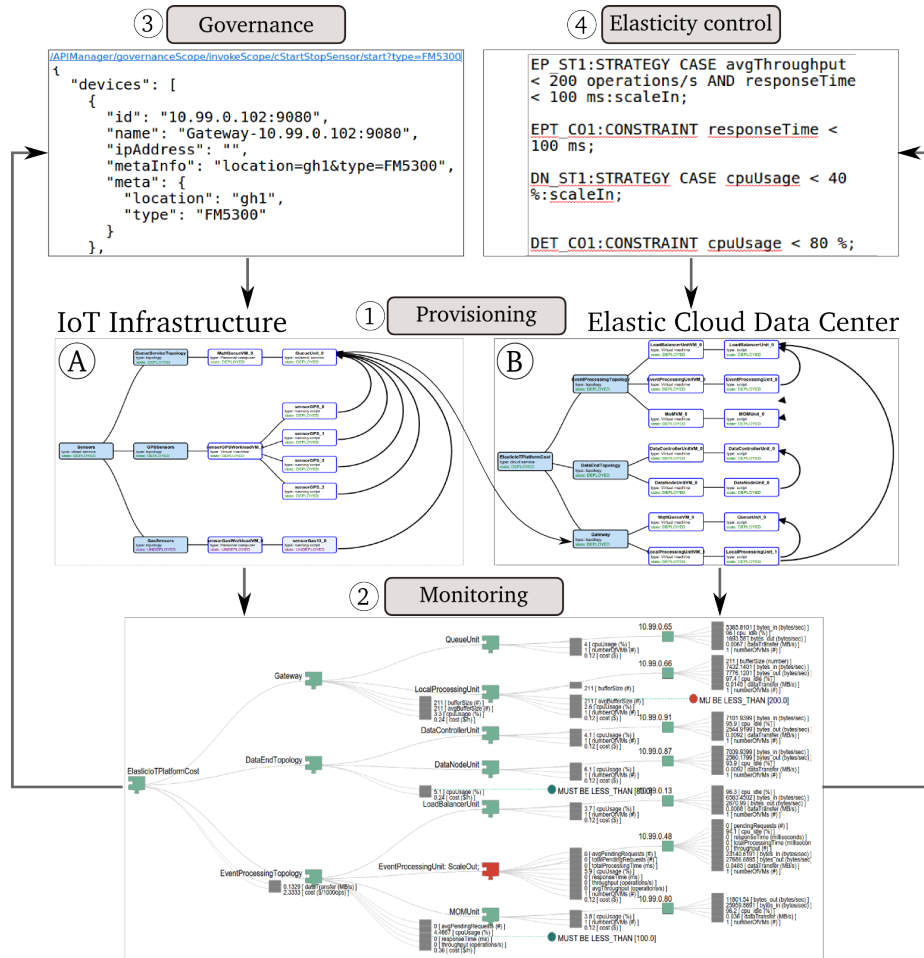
③ Governance

/APIManager/governanceScope/invokeScope/cStartStopSensor/start?type=FM5300
{
  "devices": [
    {
      "id": "10.99.0.102:9080",
      "name": "Gateway-10.99.0.102:9080",
      "ipAddress": "",
      "metaInfo": "location=gh1&type=FM5300",
      "meta": {
        "location": "gh1",
        "type": "FM5300"
      }
    },

④ Elasticity control

EP_ST1:STRATEGY CASE avgThroughput < 200 operations/s AND responseTime < 100 ms:scaleIn;

EPT_CO1:CONSTRAINT responseTime < 100 ms;

DN_ST1:STRATEGY CASE cpuUsage < 40 %:scaleIn;

DET_CO1:CONSTRAINT cpuUsage < 80 %;

IoT Infrastructure

① Provisioning

Elastic Cloud Data Center

Ⓐ

QueueServiceTopology
MqttQueueVM_0
QueueUnit_0
sensorGPS_0
sensorGPS_1
Sensors
GPSSensors
sensorGPSWorkloadVM_0
sensorGPS_2
sensorGPS_3
GasSensors
sensorGasWorkloadVM_0
sensorGas13_0

Ⓑ

EventProcessingTopology
LoadBalancerUnitVM_0
LoadBalancerUnit_0
EventProcessingUnitVM_0
EventProcessingUnit_0
MoMVM_0
MOMUnit_0
ElasticIoTPlatformCost
DataEndTopology
DataControllerUnitVM_0
DataControllerUnit_0
DataNodeUnitVM_0
DataNodeUnit_0
Gateway
MqttQueueVM_0
QueueUnit_0
LocalProcessingUnitVM_0
LocalProcessingUnit_0

② Monitoring

QueueUnit
10.99.0.65
Gateway
LocalProcessingUnit
10.99.0.66
MU BE LESS_THAN [200.0]
DataControllerUnit
10.99.0.91
ElasticIoTPlatformCost
DataEndTopology
DataNodeUnit
10.99.0.87
MUST BE LESS_THAN [80.0]
LoadBalancerUnit
10.99.0.13
EventProcessingTopology
EventProcessingUnit: ScaleOut
10.99.0.48
MOMUnit
10.99.0.80
MUST BE LESS_THAN [100.0]